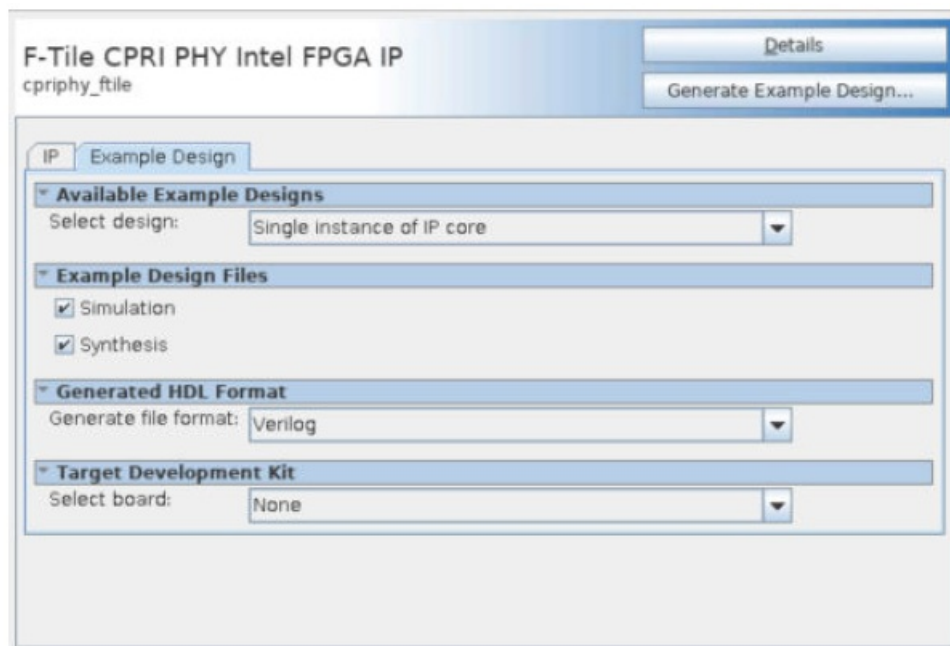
F-Tile CPRI PHY Intel FPGA IP
cpriphy_ftile

Details

Generate Example Design...

IP

Example Design

Available Example Designs

Select design: Single instance of IP core

Example Design Files

Simulation

Synthesis

Generated HDL Format

Generate file format: Verilog

Target Development Kit

Select board: None